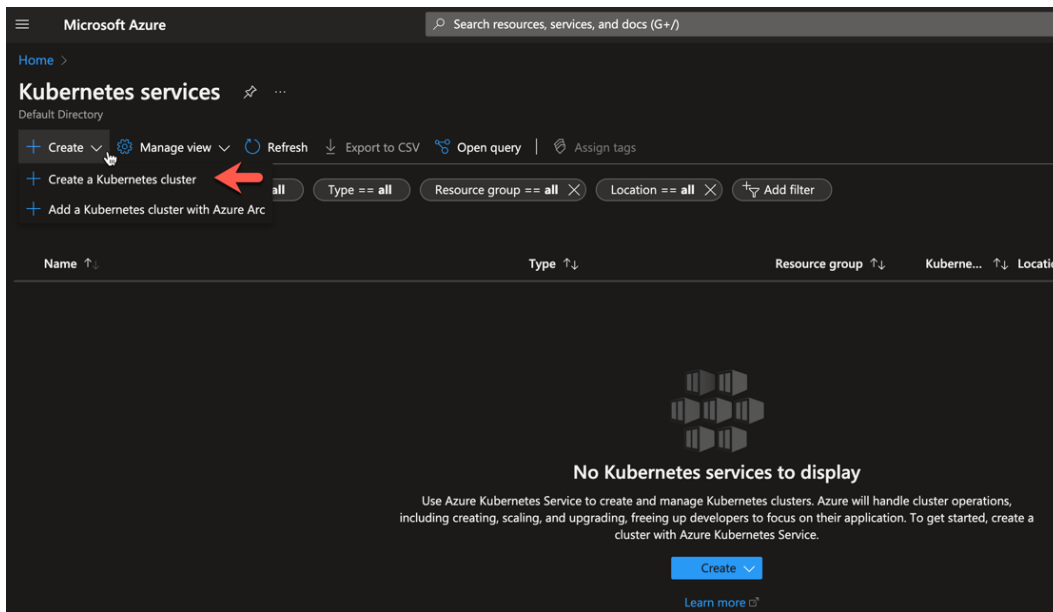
Microsoft Azure

Search resources, services, and docs (G+/)

Home >

Kubernetes services

Default Directory

+ Create Manage view Refresh Export to CSV Open query Assign tags

+ Create a Kubernetes cluster

+ Add a Kubernetes cluster with Azure Arc

all Type == all Resource group == all Location == all Add filter

| Name ↑↓ | Type ↑↓ | Resource group ↑↓ | Kuberne... ↑↓ | Locatio |
|---|---|---|---|---|

No Kubernetes services to display

Use Azure Kubernetes Service to create and manage Kubernetes clusters. Azure will handle cluster operations, including creating, scaling, and upgrading, freeing up developers to focus on their application. To get started, create a cluster with Azure Kubernetes Service.

Create

Learn more